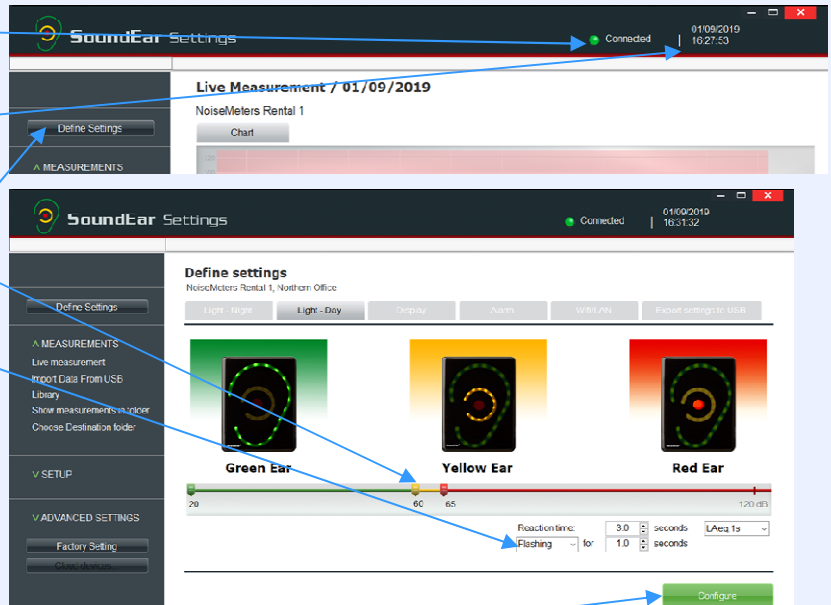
SoundEar Settings
Connected
01/09/2019
16:27:53
Live Measurement / 01/09/2019
NoiseMeters Rental 1
Chart
Define Settings
∧ MEASUREMENTS

SoundEar Settings
Connected
01/09/2019
16:31:32
Define settings
NoiseMeters Rental 1, Northern Office
Light - Night
Light - Day
Display
Alarm
WLAN
Export settings to USB
Define Settings
∧ MEASUREMENTS
Live measurement
Import Data From USB
Library
Show measurements in folder
Choose Destination folder
∨ SETUP
∨ ADVANCED SETTINGS
Factory Setting
Close devices
Green Ear
Yellow Ear
Red Ear
20
60
65
120 dB
Reaction time:
3.0
seconds
LAeq 1s
Flashing
for
1.0
seconds
Configure